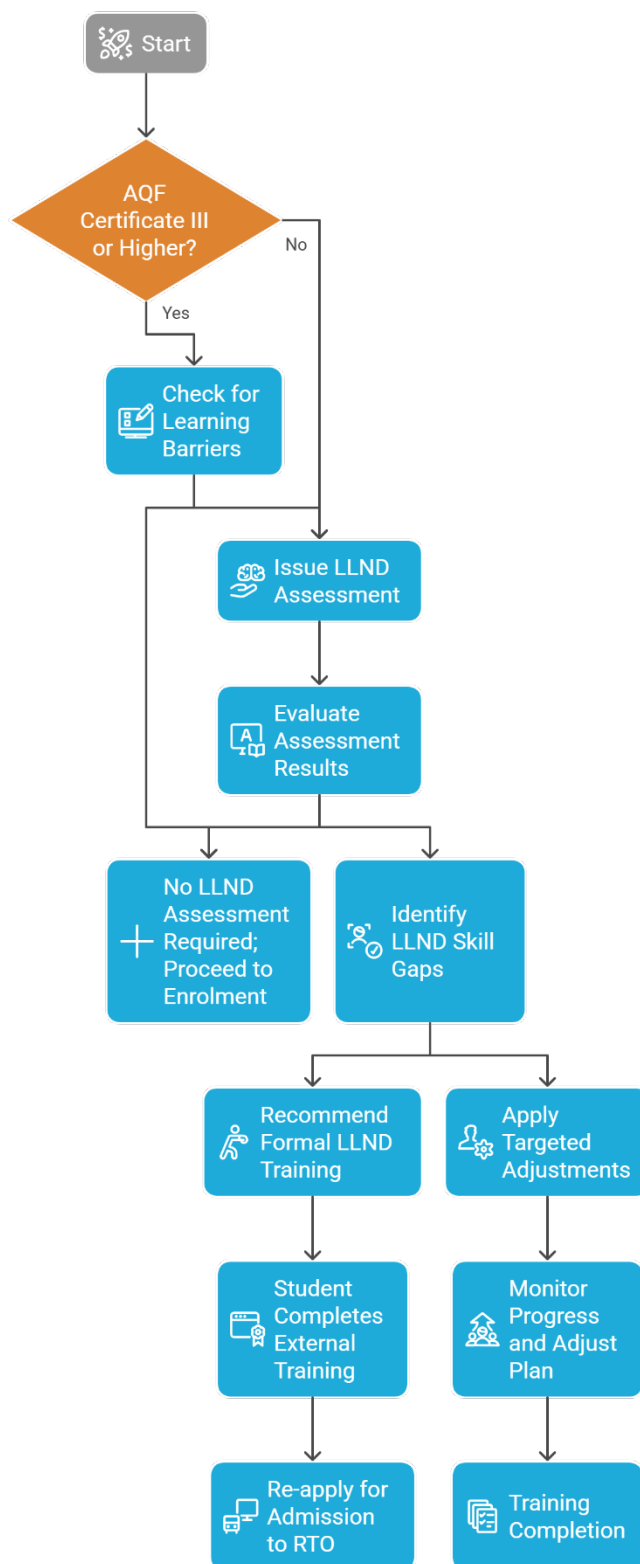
Start

AQF Certificate III or Higher?

No

Yes

Check for Learning Barriers

Issue LLND Assessment

Evaluate Assessment Results

No LLND Assessment Required; Proceed to Enrolment

Identify LLND Skill Gaps

Recommend Formal LLND Training

Apply Targeted Adjustments

Student Completes External Training

Monitor Progress and Adjust Plan

Re-apply for Admission to RTO

Training Completion